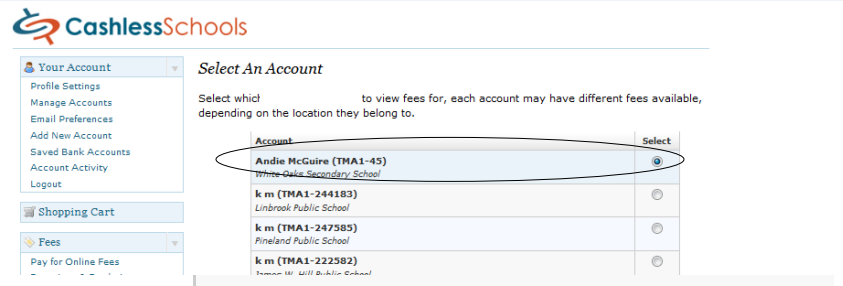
CashlessSchools

Your Account
Profile Settings
Manage Accounts
Email Preferences
Add New Account
Saved Bank Accounts
Account Activity
Logout

Shopping Cart

Fees
Pay for Online Fees
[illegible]

Select An Account

Select which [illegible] to view fees for, each account may have different fees available, depending on the location they belong to.

| Account | Select |
|---|---|
| Andie McGuire (TMA1-45) White Oaks Secondary School | ◉ |
| k m (TMA1-244183) Linbrook Public School | ○ |
| k m (TMA1-247585) Pineland Public School | ○ |
| k m (TMA1-222582) James W. Hill Public School | ○ |